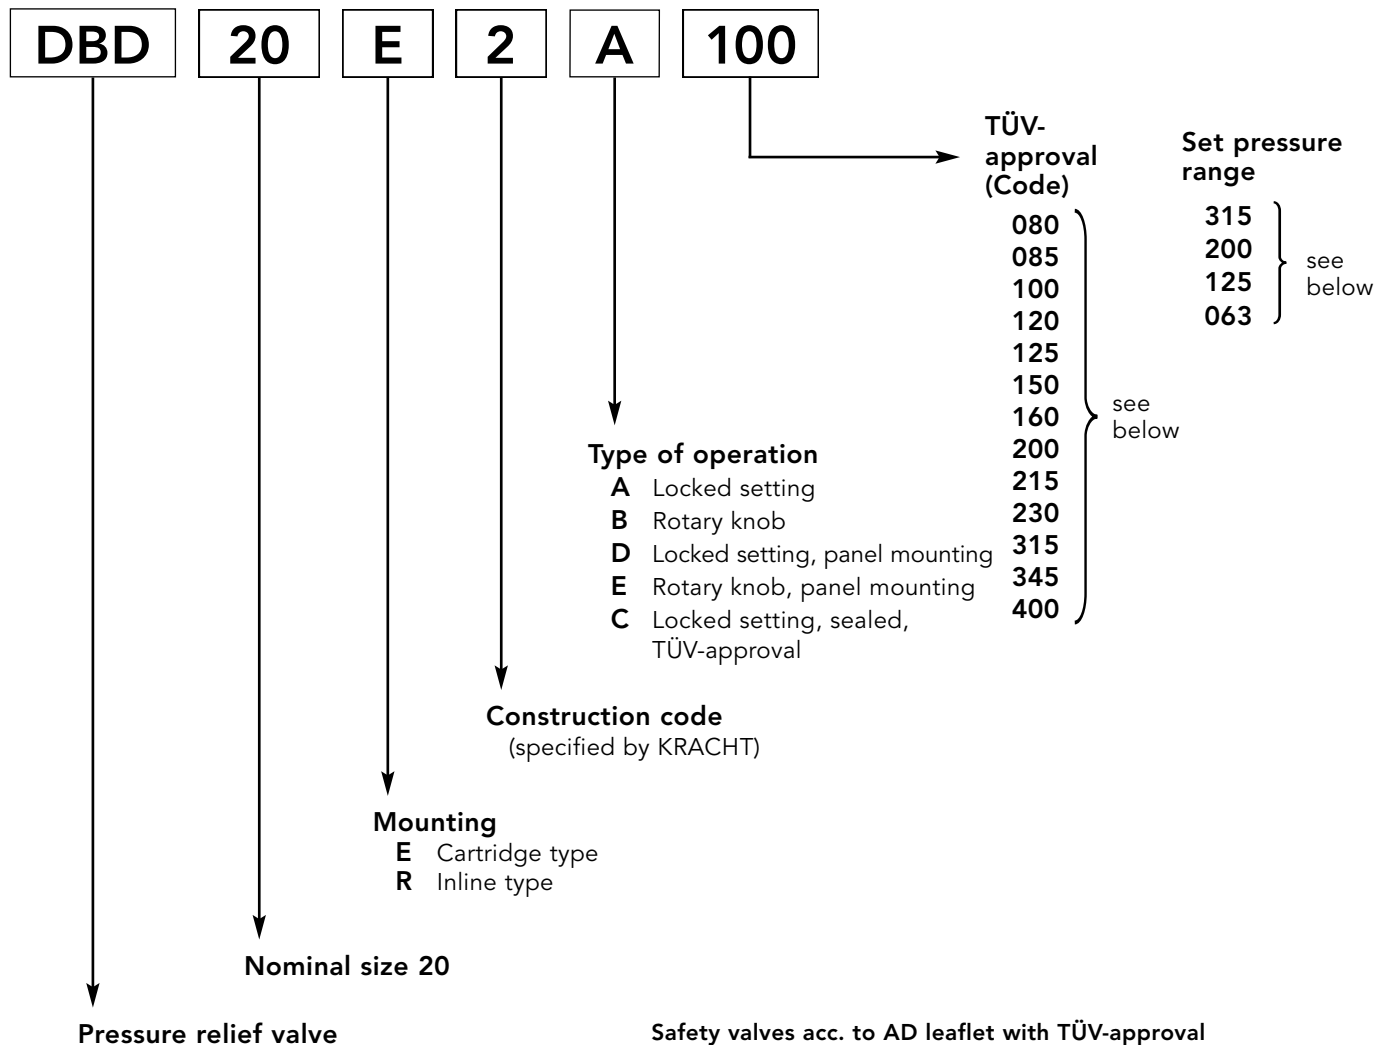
DBD 20 E 2 A 100

TÜV-approval (Code)

080
085
100
120
125
150
160
200
215
230
315
345
400

see below

Set pressure range

315
200
125
063

see below

Type of operation
A Locked setting
B Rotary knob
D Locked setting, panel mounting
E Rotary knob, panel mounting
C Locked setting, sealed, TÜV-approval

Construction code
(specified by KRACHT)

Mounting
E Cartridge type
R Inline type

Nominal size 20

Pressure relief valve

Safety valves acc. to AD leaflet with TÜV-approval